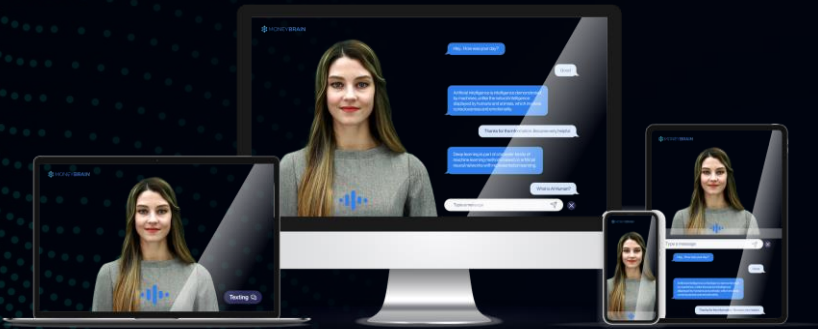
MONEYBRAIN

Hey, How was your day?

Good

Artificial intelligence is intelligence demonstrated by machines, unlike the natural intelligence displayed by humans and animals, which involves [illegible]

Thanks for the info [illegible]

Deep learning is part of a broader family of machine learning methods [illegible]

What is AI human?

Type a message

MONEYBRAIN

Texting

MONEYBRAIN

Type a message